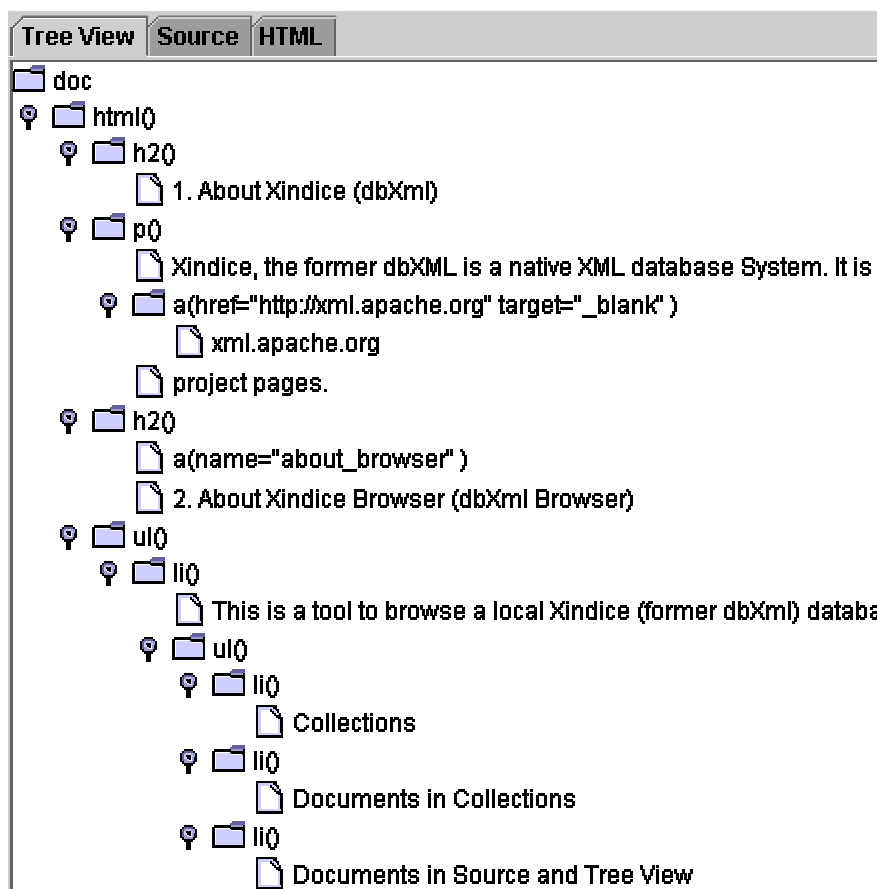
Tree View Source HTML

doc
html()
h2()
1. About Xindice (dbXml)
p()
Xindice, the former dbXML is a native XML database System. It is
a(href="http://xml.apache.org" target="_blank" )
xml.apache.org
project pages.
h2()
a(name="about_browser" )
2. About Xindice Browser (dbXml Browser)
ul()
li()
This is a tool to browse a local Xindice (former dbXml) databa
ul()
li()
Collections
li()
Documents in Collections
li()
Documents in Source and Tree View